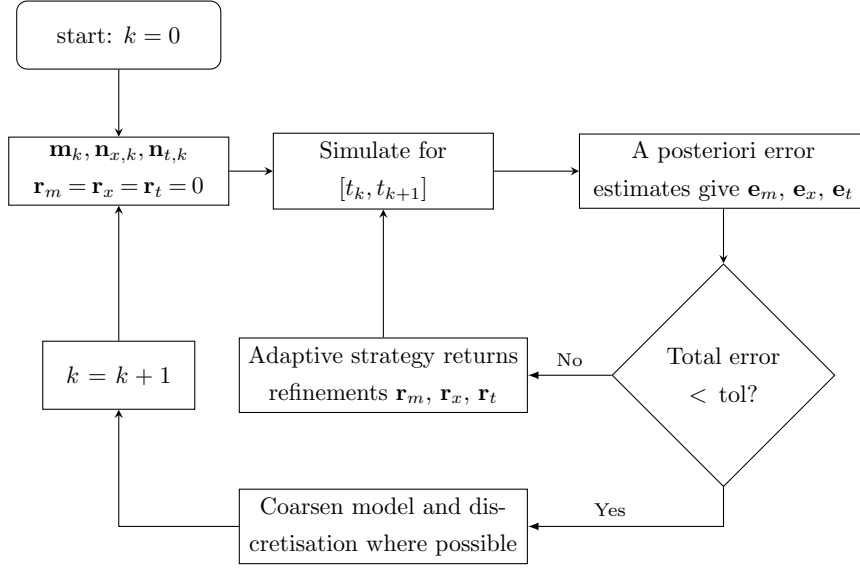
start: $k = 0$

$\mathbf{m}_k, \mathbf{n}_{x,k}, \mathbf{n}_{t,k}$
$\mathbf{r}_m = \mathbf{r}_x = \mathbf{r}_t = 0$

Simulate for $[t_k, t_{k+1}]$

A posteriori error estimates give $\mathbf{e}_m$, $\mathbf{e}_x$, $\mathbf{e}_t$

Total error $<$ tol?

No

Adaptive strategy returns refinements $\mathbf{r}_m$, $\mathbf{r}_x$, $\mathbf{r}_t$

$k = k + 1$

Yes

Coarsen model and discretisation where possible